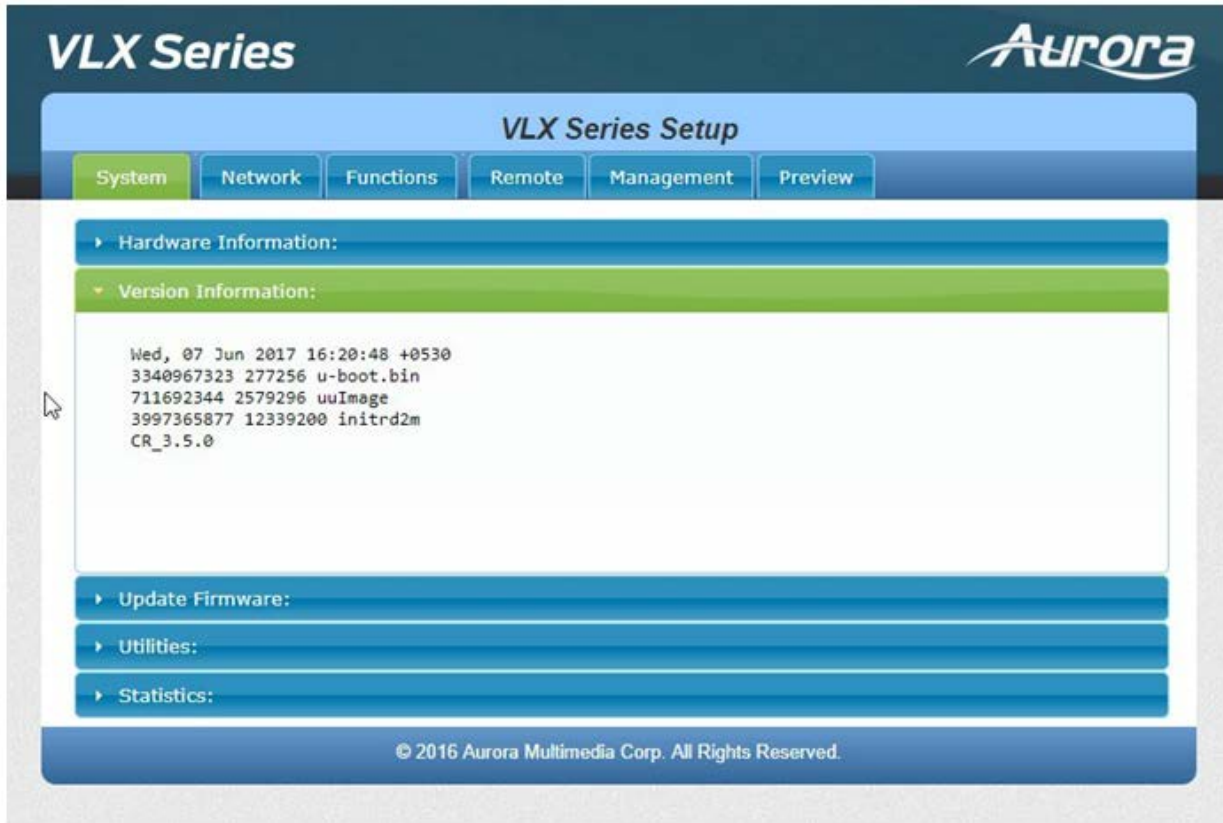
VLX Series

Aurora

VLX Series Setup

System Network Functions Remote Management Preview

Hardware Information:

Version Information:

Wed, 07 Jun 2017 16:20:48 +0530
3340967323 277256 u-boot.bin
711692344 2579296 uuImage
3997365877 12339200 initrd2m
CR_3.5.0

Update Firmware:

Utilities:

Statistics:

© 2016 Aurora Multimedia Corp. All Rights Reserved.